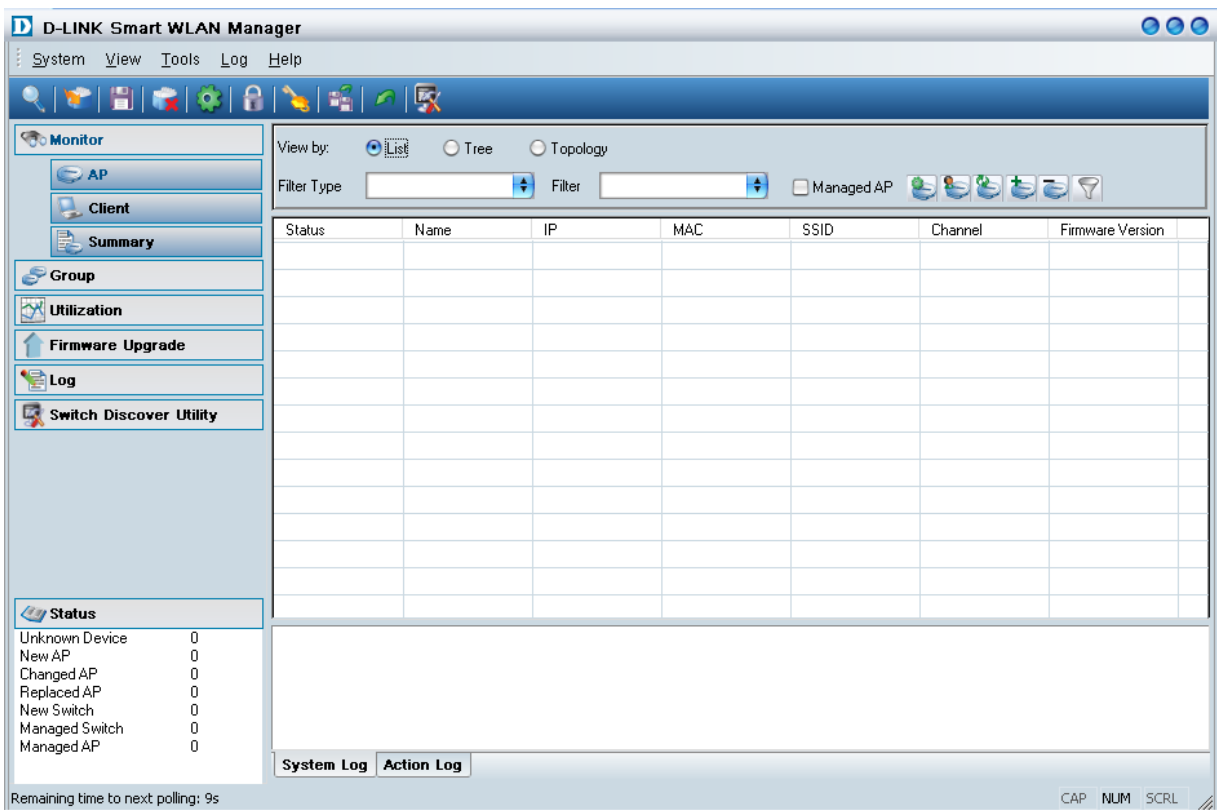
D-LINK Smart WLAN Manager

System View Tools Log Help

Monitor
AP
Client
Summary
Group
Utilization
Firmware Upgrade
Log
Switch Discover Utility

View by: List Tree Topology

Filter Type Filter Managed AP

| Status | Name | IP | MAC | SSID | Channel | Firmware Version |
|---|---|---|---|---|---|---|

Status

| | |
|---|---|
| Unknown Device | 0 |
| New AP | 0 |
| Changed AP | 0 |
| Replaced AP | 0 |
| New Switch | 0 |
| Managed Switch | 0 |
| Managed AP | 0 |

System Log Action Log

Remaining time to next polling: 9s

CAP NUM SCRL